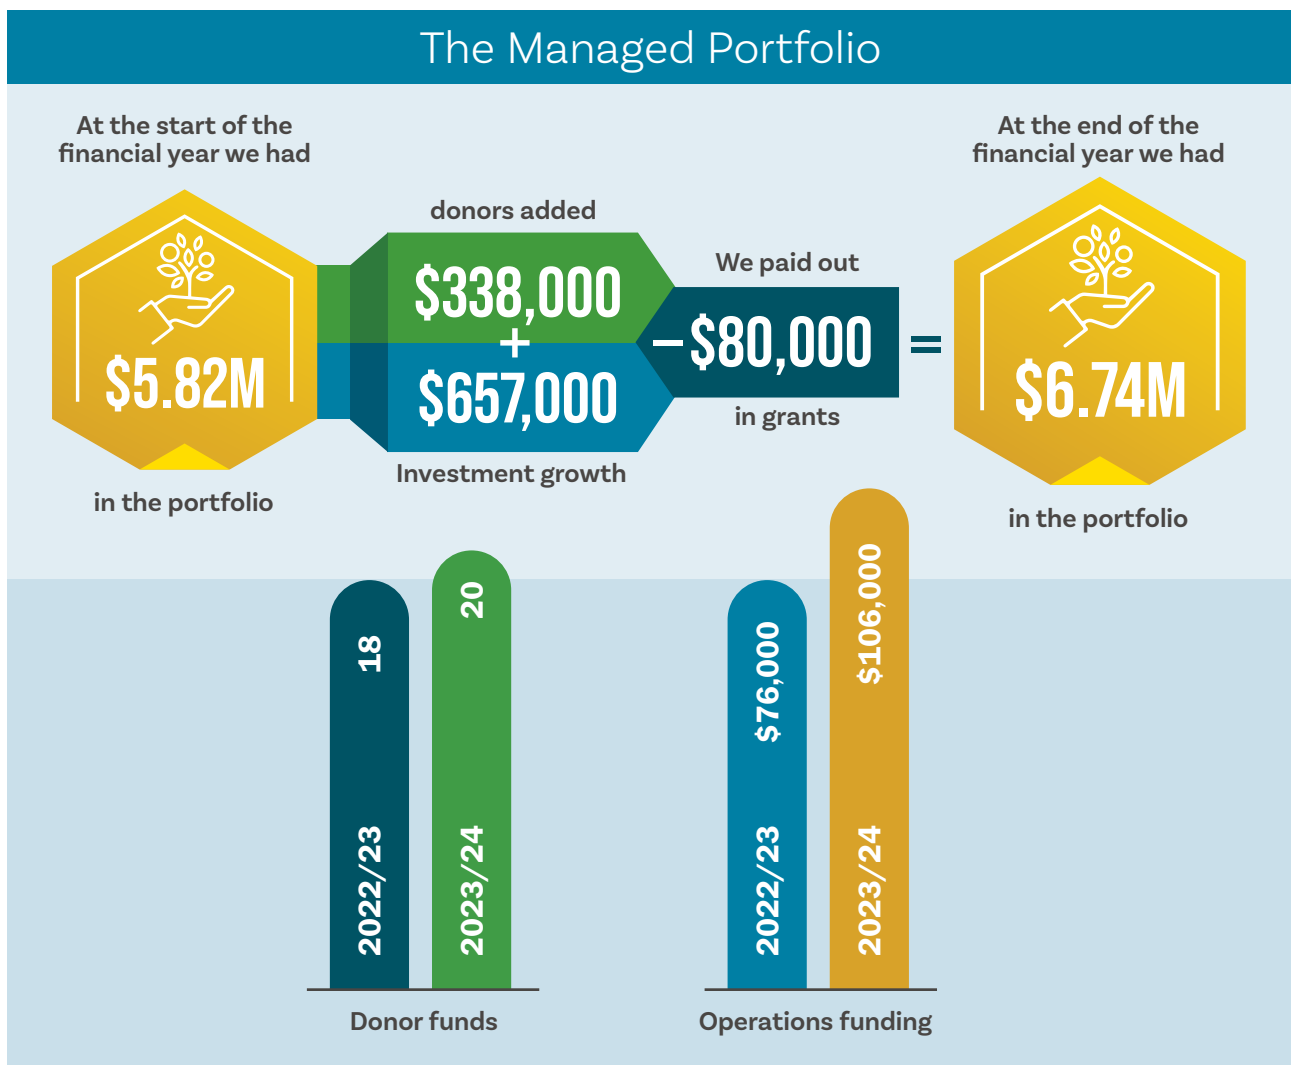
The Managed Portfolio

At the start of the financial year we had

$5.82M

in the portfolio

donors added

$338,000

+

$657,000

Investment growth

We paid out

−$80,000

in grants

=

At the end of the financial year we had

$6.74M

in the portfolio

18

2022/23

20

2023/24

Donor funds

$76,000

2022/23

$106,000

2023/24

Operations funding